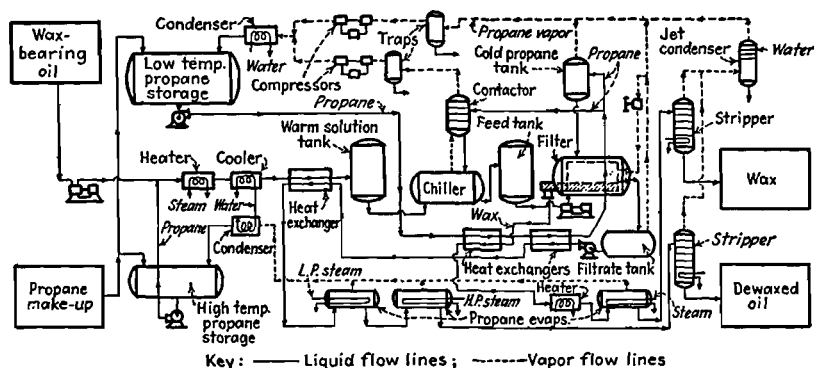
Wax-bearing oil
Condenser
Water
Low temp. propane storage
Compressors
Traps
Propane vapor
Cold propane tank
Propane
Jet condenser
Water
Contactor
Propane
Warm solution tank
Feed tank
Filter
Stripper
Heater
Cooler
Steam
Water
Heat exchanger
Chiller
Wax
Wax
Propane
Condenser
Heat exchangers
Filtrate tank
Stripper
Propane make-up
High temp. propane storage
L.P. steam
H.P. steam
Heater
Propane evaps.
Steam
Dewaxed oil
Key: —— Liquid flow lines; ------Vapor flow lines